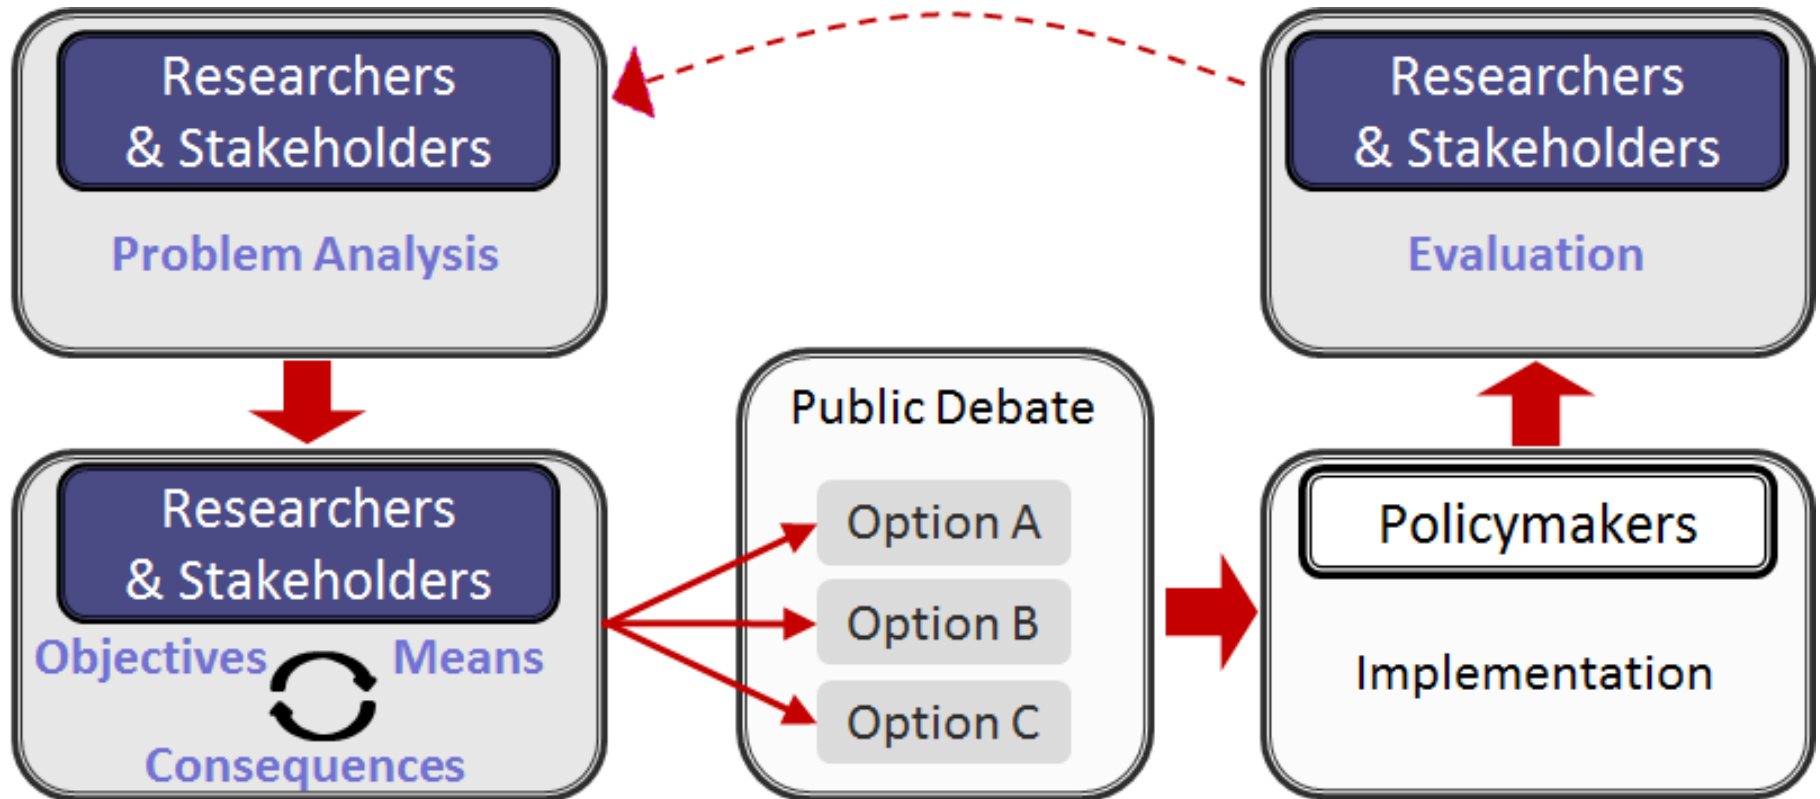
Researchers & Stakeholders

Problem Analysis

Researchers & Stakeholders

Evaluation

Researchers & Stakeholders

Objectives

Means

Consequences

Public Debate

Option A

Option B

Option C

Policymakers

Implementation